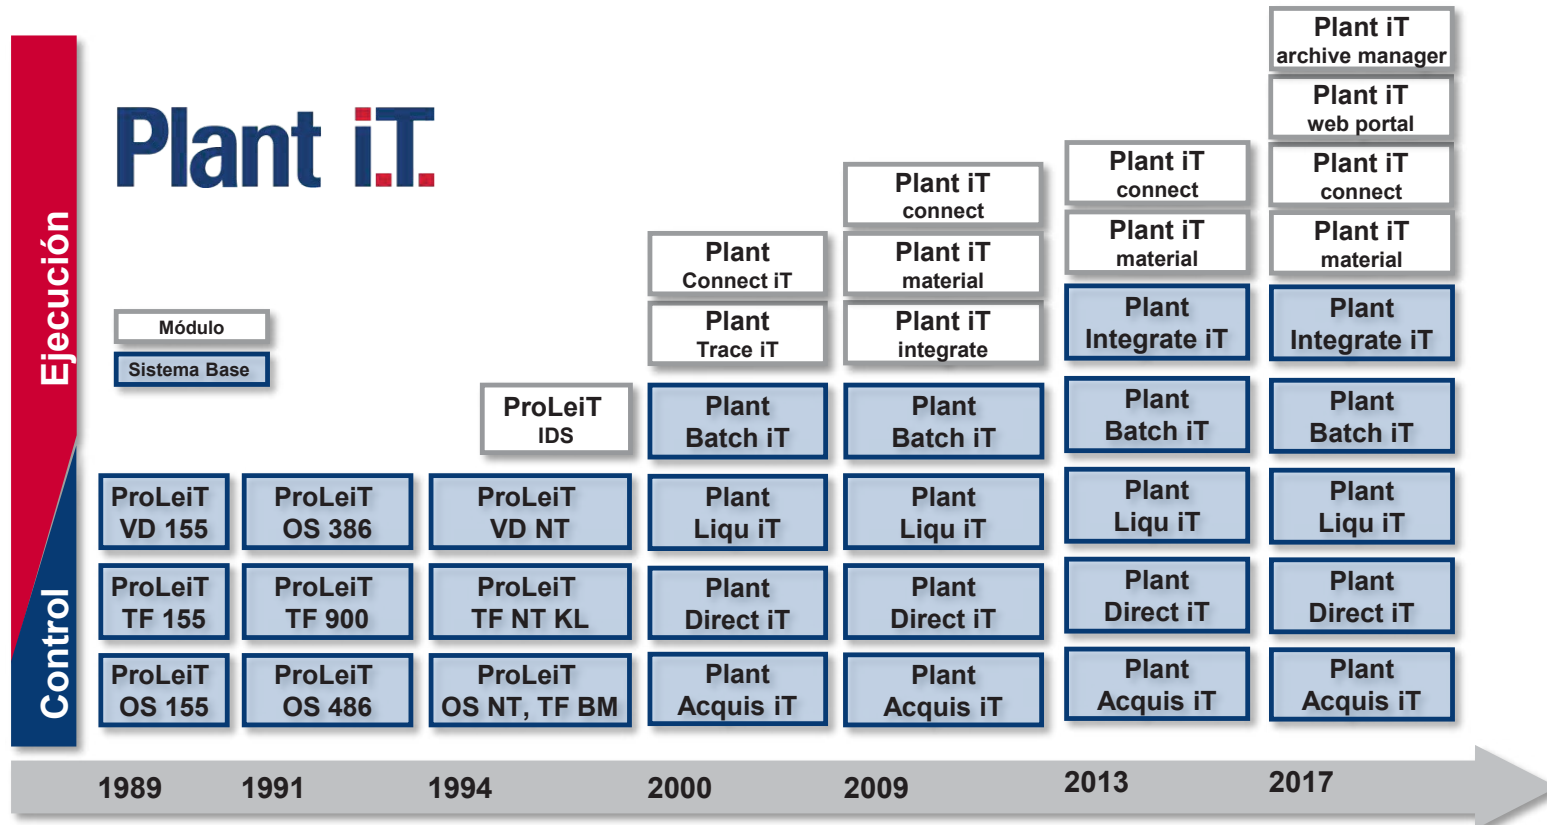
Ejecución

Control

Plant iT

Módulo

Sistema Base

ProLeiT VD 155
ProLeiT TF 155
ProLeiT OS 155

ProLeiT OS 386
ProLeiT TF 900
ProLeiT OS 486

ProLeiT IDS
ProLeiT VD NT
ProLeiT TF NT KL
ProLeiT OS NT, TF BM

Plant Connect iT
Plant Trace iT
Plant Batch iT
Plant Liqu iT
Plant Direct iT
Plant Acquis iT

Plant iT connect
Plant iT material
Plant iT integrate
Plant Batch iT
Plant Liqu iT
Plant Direct iT
Plant Acquis iT

Plant iT connect
Plant iT material
Plant Integrate iT
Plant Batch iT
Plant Liqu iT
Plant Direct iT
Plant Acquis iT

Plant iT archive manager
Plant iT web portal
Plant iT connect
Plant iT material
Plant Integrate iT
Plant Batch iT
Plant Liqu iT
Plant Direct iT
Plant Acquis iT

1989 1991 1994 2000 2009 2013 2017